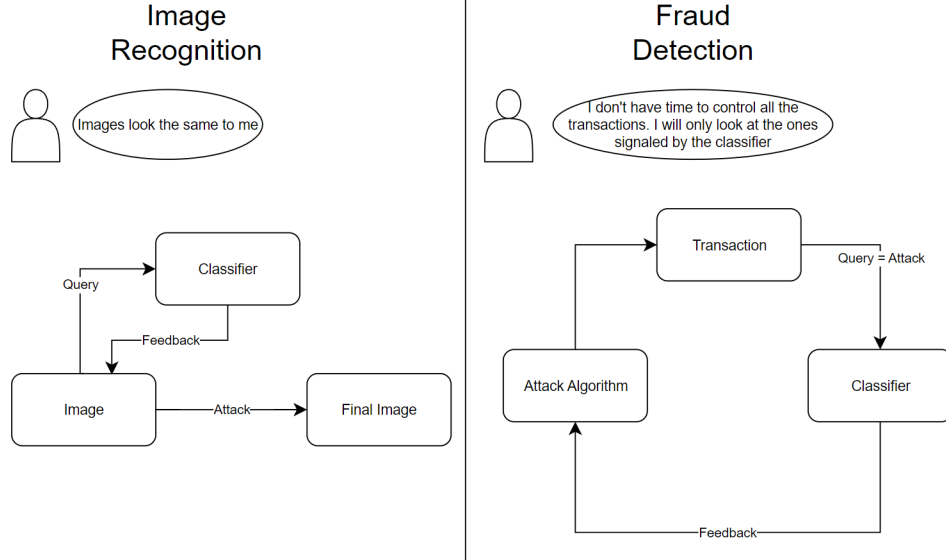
Image Recognition

Images look the same to me

Classifier

Query

Feedback

Image

Attack

Final Image

Fraud Detection

I don't have time to control all the transactions. I will only look at the ones signaled by the classifier

Transaction

Query = Attack

Attack Algorithm

Classifier

Feedback